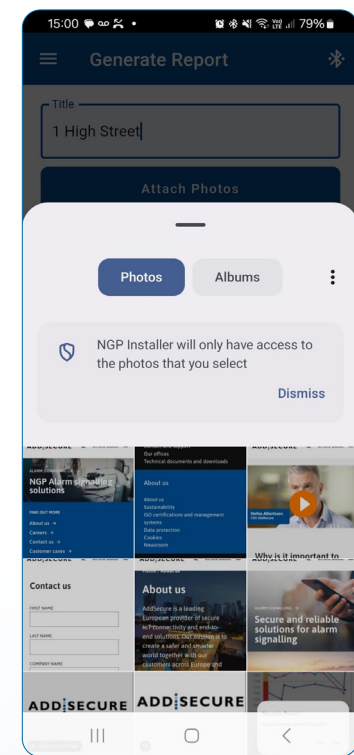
15:00 79%

Generate Report

Title
1 High Street

Attach Photos

Photos
Albums

NGP Installer will only have access to the photos that you select

Dismiss

ADDSECURE
NGP Alarm signalling solutions
About us
Careers
Contact us
Customer cases

Our offices
Technical documents and downloads
About us
About us
Sustainability
ISO certifications and management systems
Data protection
Cookies
Newsroom

ADDSECURE
Why is it important to

Contact us
FIRST NAME
LAST NAME
COMPANY NAME

About us
AddSecure is a leading European provider of secure IoT connectivity and end-to-end solutions. Our mission is to create a safer and smarter world together with our customers across Europe and

Secure and reliable solutions for alarm signalling

ADDSECURE
ADDSECURE